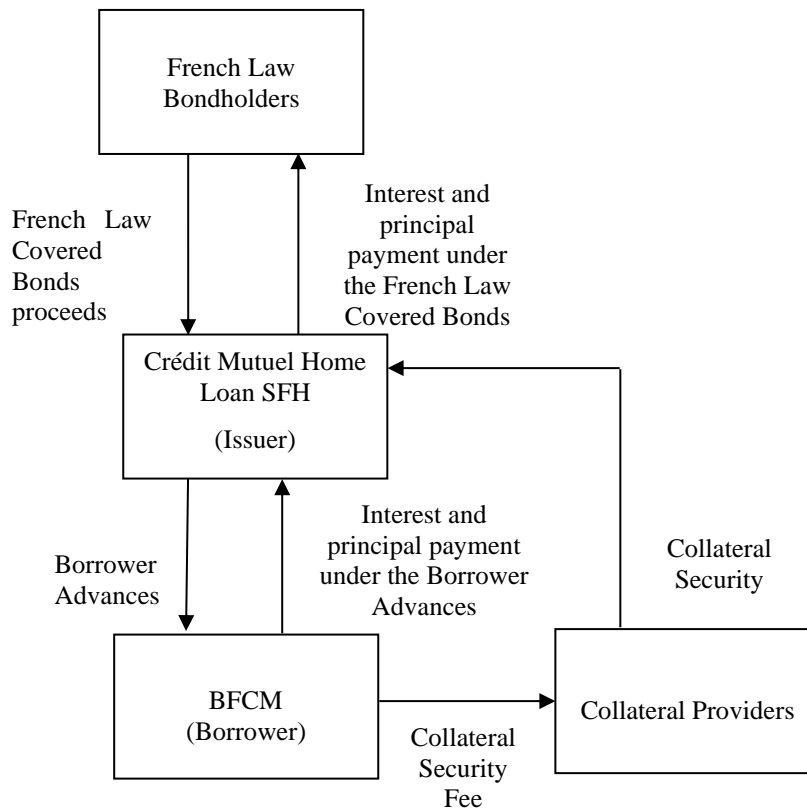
French Law Bondholders

French Law Covered Bonds proceeds

Interest and principal payment under the French Law Covered Bonds

Crédit Mutuel Home Loan SFH

(Issuer)

Borrower Advances

Interest and principal payment under the Borrower Advances

Collateral Security

BFCM (Borrower)

Collateral Security Fee

Collateral Providers